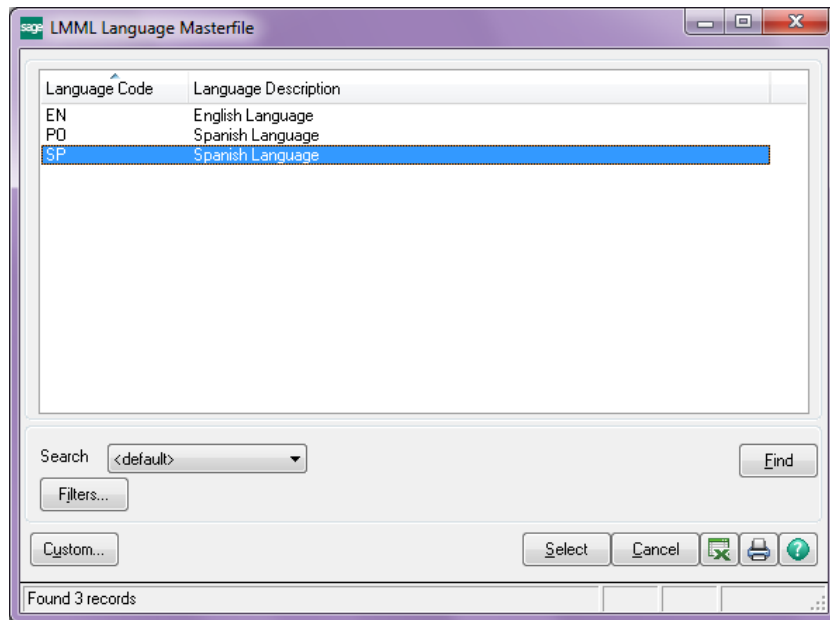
sage LMML Language Masterfile

| Language Code | Language Description |
|---|---|
| EN | English Language |
| PO | Spanish Language |
| SP | Spanish Language |

Search <default>

Find

Filters...

Custom...

Select

Cancel

Found 3 records